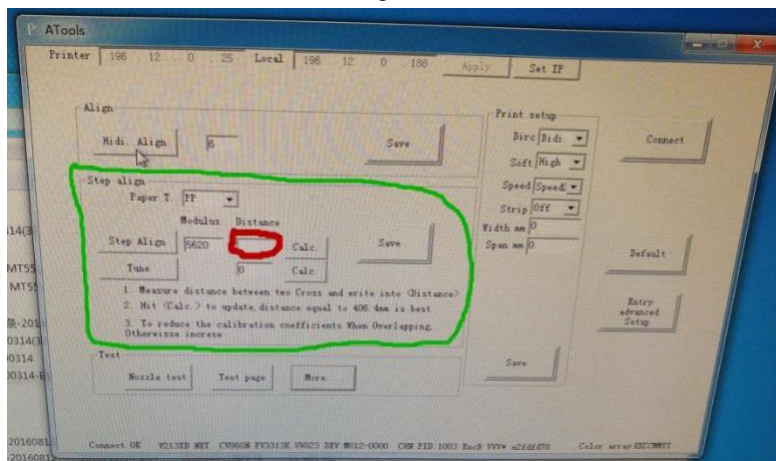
ATools

Printer 196 12 0 25 Local 196 12 0 188 Apply Set IP

Align

Midi. Align 6 Save

Step align

Paper T. PP

Modulus Distance

Step Align 5620 Calc. Save

Tune 0 Calc.

1. Measure distance between two Cross and write into <Distance>

2. Hit <Calc.> to update, distance equal to 406.4mm is best

3. To reduce the calibration coefficients When Overlapping, Otherwise increase

Test

Nozzle test Test page More

Print setup

Dirc Bidi

Soft High

Speed Speed

Strip Off

Width mm 0

Span mm 0

Save

Connect

Default

Entry advanced Setup

14(

MT55

MT55

-201

0314(

0314

0314-

2016081

2016081

Connect OK V2130D NET CW060N FV3313K VN823 DEV M812-0000 CHN PID 1003 EncB YYY* a2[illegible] Color array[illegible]